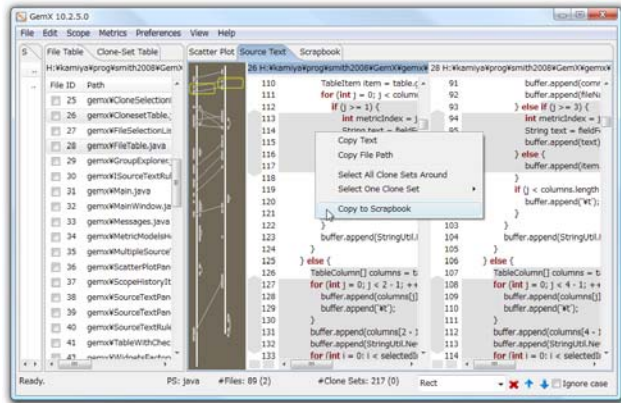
GemX 10.2.5.0

File Edit Scope Metrics Preferences View Help

S File Table Clone-Set Table

H:¥kamiya¥prog¥smith2008¥GemX

| File ID | Path |
|---|---|
| 25 | gemx¥CloneSelection |
| 26 | gemx¥ClonesetTable. |
| 27 | gemx¥FileSelectionLis |
| 28 | gemx¥FileTable.java |
| 29 | gemx¥GroupExplorer. |
| 30 | gemx¥ISourceTextRul |
| 31 | gemx¥Main.java |
| 32 | gemx¥MainWindow.ja |
| 33 | gemx¥Messages.java |
| 34 | gemx¥MetricModelsH |
| 35 | gemx¥MultipleSource |
| 36 | gemx¥ScatterPlotPan |
| 37 | gemx¥ScopeHistoryIt |
| 38 | gemx¥SourceTextPan |
| 39 | gemx¥SourceTextPan |
| 40 | gemx¥SourceTextRule |
| 41 | gemx¥TableWithChec |
| 42 | gemx¥WidgetsFactor |

Scatter Plot Source Text Scrapbook

26 H:¥kamiya¥prog¥smith2008¥GemX¥gemx¥ 28 H:¥kamiya¥prog¥smith2008¥GemX¥gemx¥

110 TableItem item = table.g
111 for (int j = 0; j < colum
112 if (j >= 1) {
113 int metricIndex = j
114 String text = fieldF
115
116
117
118
119
120
121
122
123 buffer.append(StringUtil.
124 }
125 } else {
126 TableColumn[] columns = t
127 for (int j = 0; j < 2 - 1; ++
128 buffer.append(columns[j]
129 buffer.append('¥t');
130 }
131 buffer.append(columns[2 - 1
132 buffer.append(StringUtil.Ne
133 for (int i = 0; i < selectedI

Copy Text
Copy File Path
Select All Clone Sets Around
Select One Clone Set
Copy to Scrapbook

91 buffer.append(comr
92 buffer.append(fileN
93 } else if (j >= 3) {
94 int metricIndex = j
95 String text = fieldF
 buffer.append(text)
 } else {
 buffer.append(item.
 }
 if (j < columns.length
 buffer.append('¥t');
 }
 }
103
104 buffer.append(StringUtil.
105 }
106 } else {
107 TableColumn[] columns = t
108 for (int j = 0; j < 4 - 1; ++
109 buffer.append(columns[j]
110 buffer.append('¥t');
111 }
112 buffer.append(columns[4 -
113 buffer.append(StringUtil.Ne
114 for (int i = 0; i < selectedI

Ready. PS: java #Files: 89 (2) #Clone Sets: 217 (0) Rect Ignore case